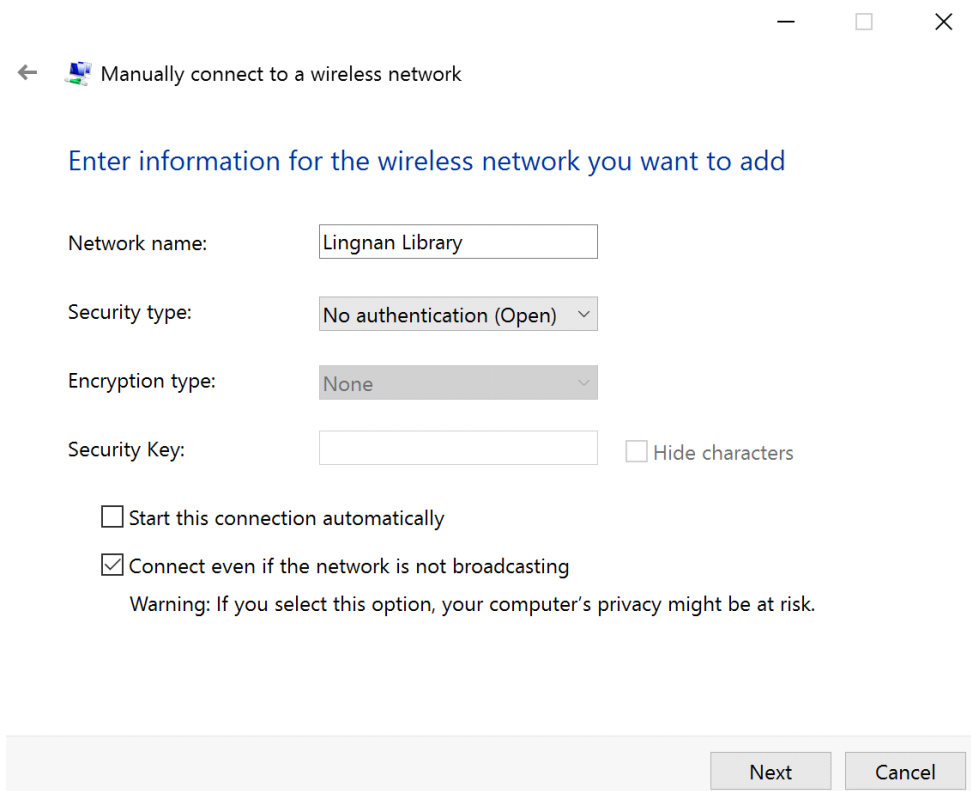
Manually connect to a wireless network

Enter information for the wireless network you want to add

Network name: Lingnan Library

Security type: No authentication (Open)

Encryption type: None

Security Key:

Hide characters

Start this connection automatically

Connect even if the network is not broadcasting

Warning: If you select this option, your computer's privacy might be at risk.

Next

Cancel